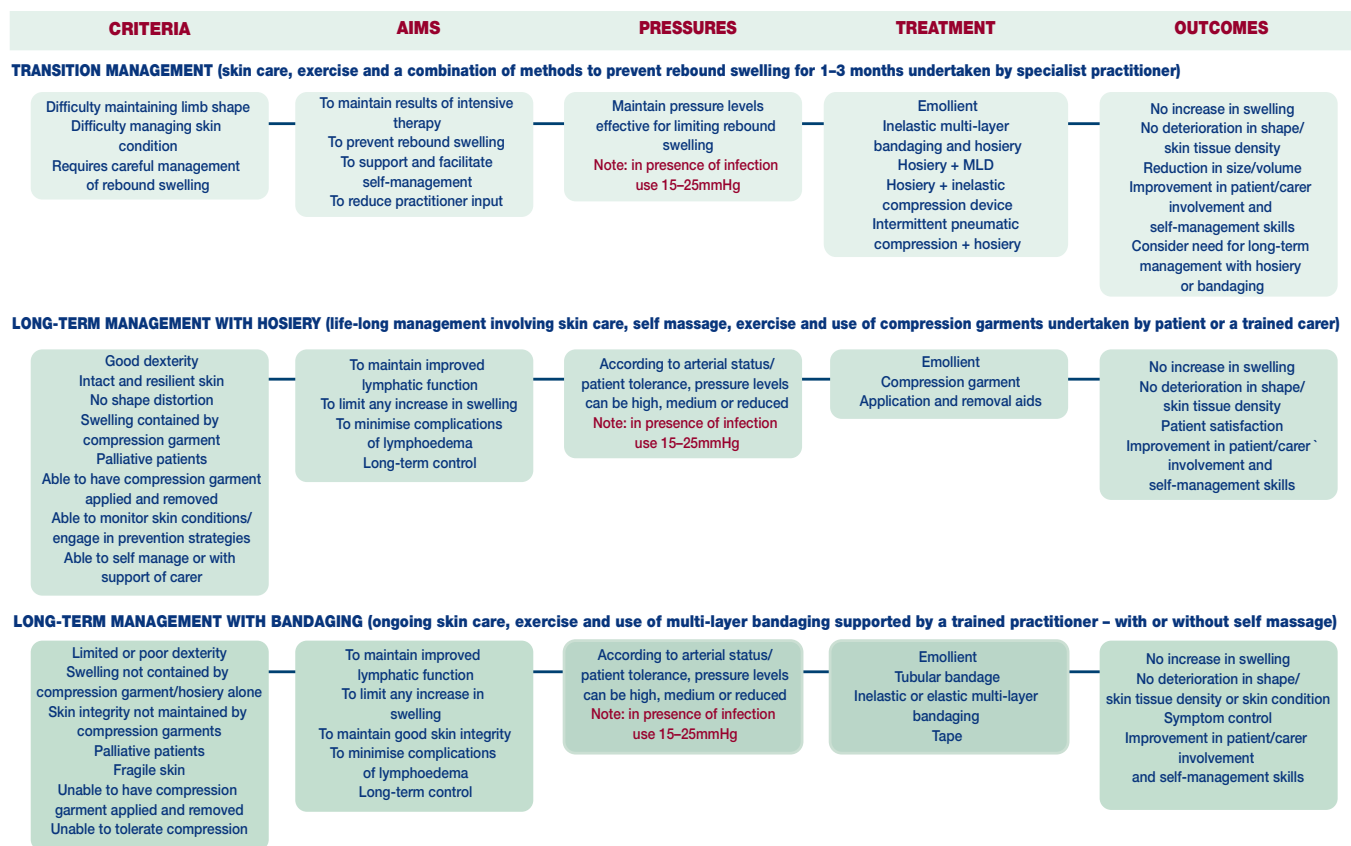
CRITERIA AIMS PRESSURES TREATMENT OUTCOMES

TRANSITION MANAGEMENT (skin care, exercise and a combination of methods to prevent rebound swelling for 1–3 months undertaken by specialist practitioner)

Difficulty maintaining limb shape
Difficulty managing skin condition
Requires careful management of rebound swelling

To maintain results of intensive therapy
To prevent rebound swelling
To support and facilitate self-management
To reduce practitioner input

Maintain pressure levels effective for limiting rebound swelling
Note: in presence of infection use 15–25mmHg

Emollient
Inelastic multi-layer bandaging and hosiery
Hosiery + MLD
Hosiery + inelastic compression device
Intermittent pneumatic compression + hosiery

No increase in swelling
No deterioration in shape/ skin tissue density
Reduction in size/volume
Improvement in patient/carer involvement and self-management skills
Consider need for long-term management with hosiery or bandaging

LONG-TERM MANAGEMENT WITH HOSIERY (life-long management involving skin care, self massage, exercise and use of compression garments undertaken by patient or a trained carer)

Good dexterity
Intact and resilient skin
No shape distortion
Swelling contained by compression garment
Palliative patients
Able to have compression garment applied and removed
Able to monitor skin conditions/ engage in prevention strategies
Able to self manage or with support of carer

To maintain improved lymphatic function
To limit any increase in swelling
To minimise complications of lymphoedema
Long-term control

According to arterial status/ patient tolerance, pressure levels can be high, medium or reduced
Note: in presence of infection use 15–25mmHg

Emollient
Compression garment
Application and removal aids

No increase in swelling
No deterioration in shape/ skin tissue density
Patient satisfaction
Improvement in patient/carer ` involvement and self-management skills

LONG-TERM MANAGEMENT WITH BANDAGING (ongoing skin care, exercise and use of multi-layer bandaging supported by a trained practitioner – with or without self massage)

Limited or poor dexterity
Swelling not contained by compression garment/hosiery alone
Skin integrity not maintained by compression garments
Palliative patients
Fragile skin
Unable to have compression garment applied and removed
Unable to tolerate compression

To maintain improved lymphatic function
To limit any increase in swelling
To maintain good skin integrity
To minimise complications of lymphoedema
Long-term control

According to arterial status/ patient tolerance, pressure levels can be high, medium or reduced
Note: in presence of infection use 15–25mmHg

Emollient
Tubular bandage
Inelastic or elastic multi-layer bandaging
Tape

No increase in swelling
No deterioration in shape/ skin tissue density or skin condition
Symptom control
Improvement in patient/carer involvement and self-management skills